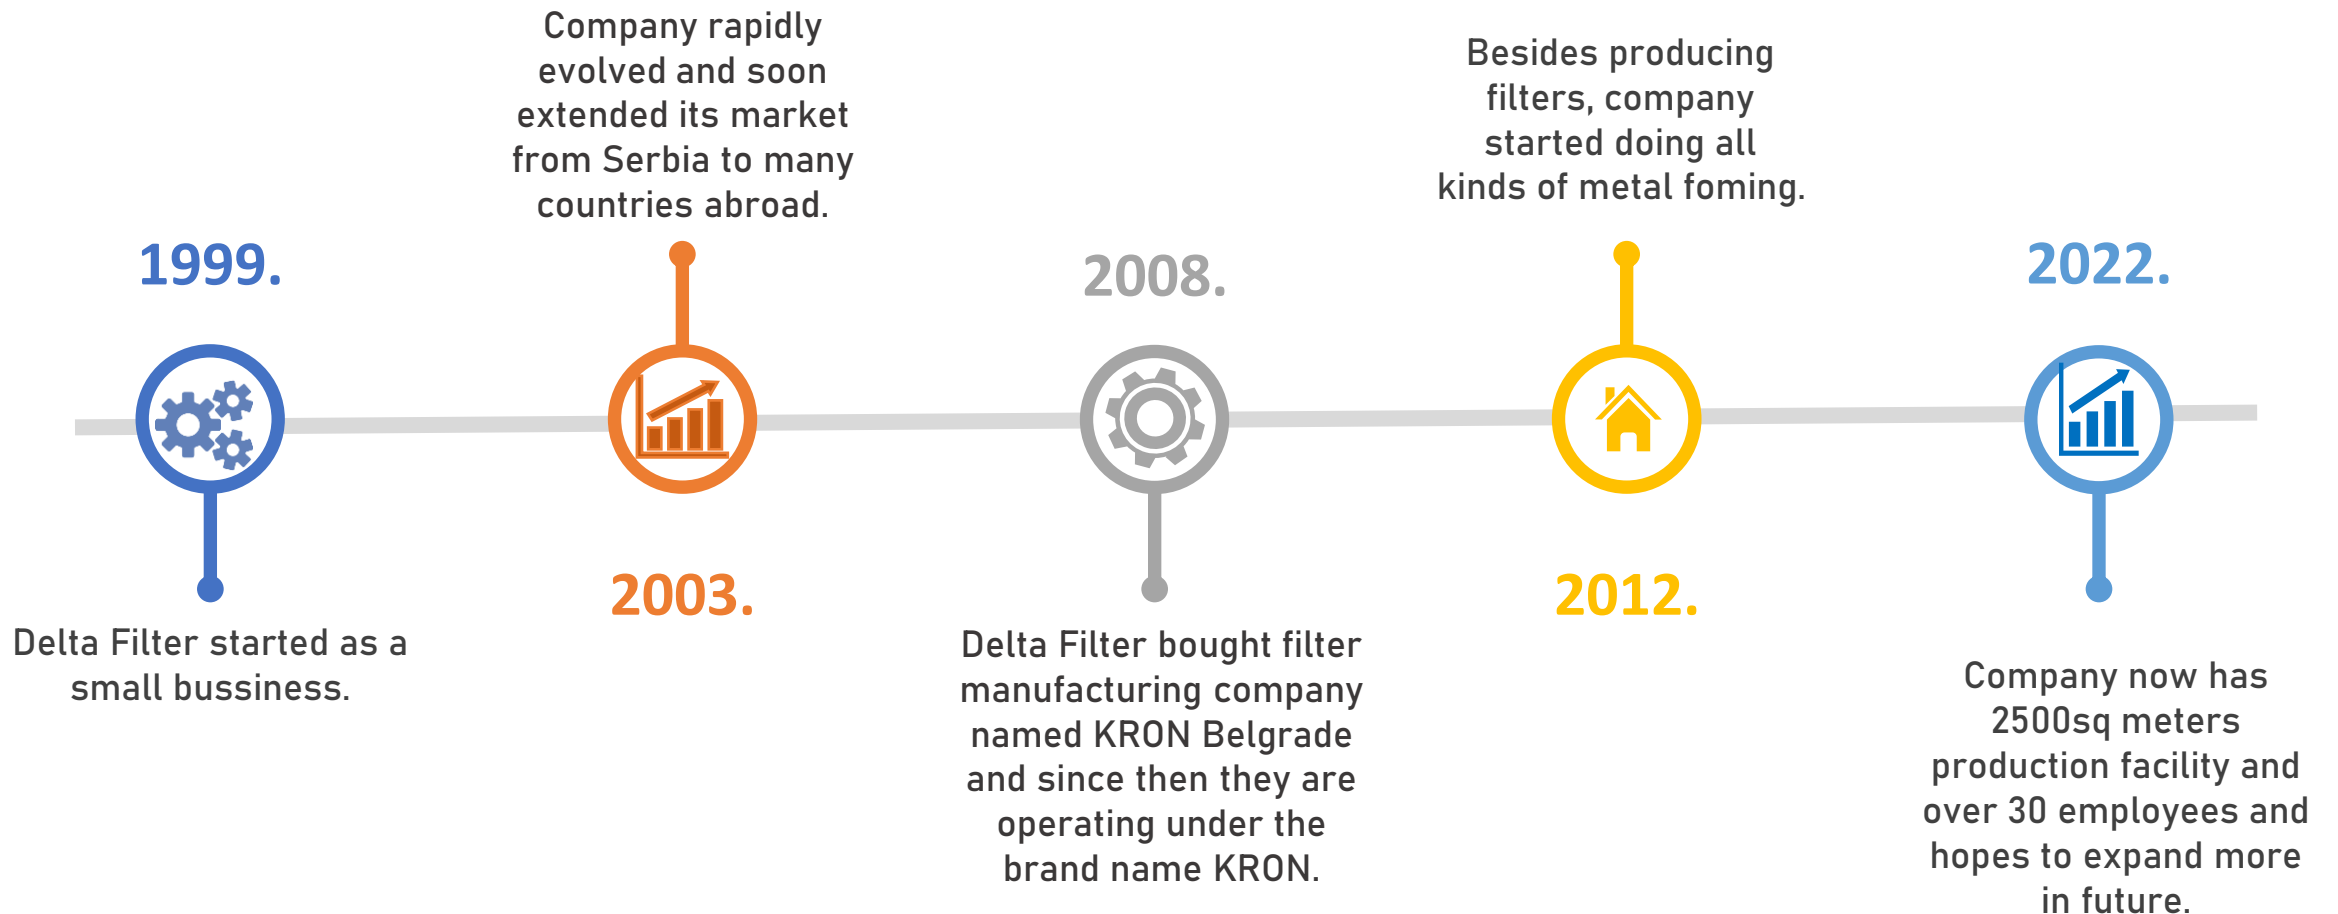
1999.

Delta Filter started as a small bussiness.

Company rapidly evolved and soon extended its market from Serbia to many countries abroad.

2003.

2008.

Delta Filter bought filter manufacturing company named KRON Belgrade and since then they are operating under the brand name KRON.

Besides producing filters, company started doing all kinds of metal foming.

2012.

2022.

Company now has 2500sq meters production facility and over 30 employees and hopes to expand more in future.